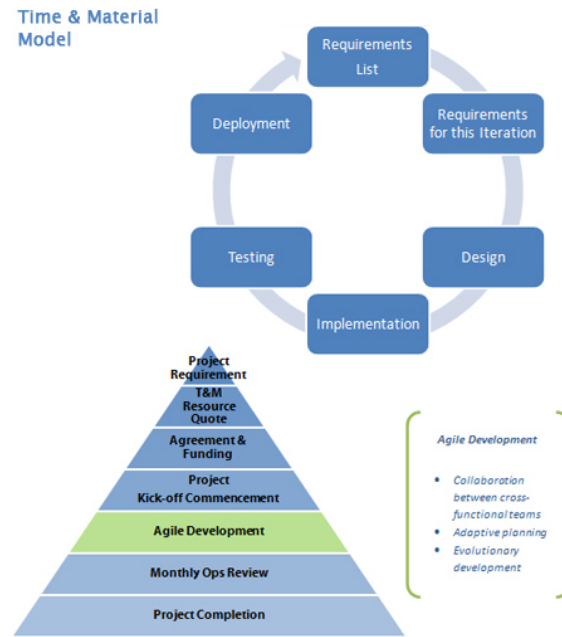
Time & Material Model

Requirements List

Requirements for this Iteration

Design

Implementation

Testing

Deployment

Project Requirement

T&M Resource Quote

Agreement & Funding

Project Kick-off Commencement

Agile Development

Monthly Ops Review

Project Completion

Agile Development

- Collaboration between cross-functional teams
- Adaptive planning
- Evolutionary development